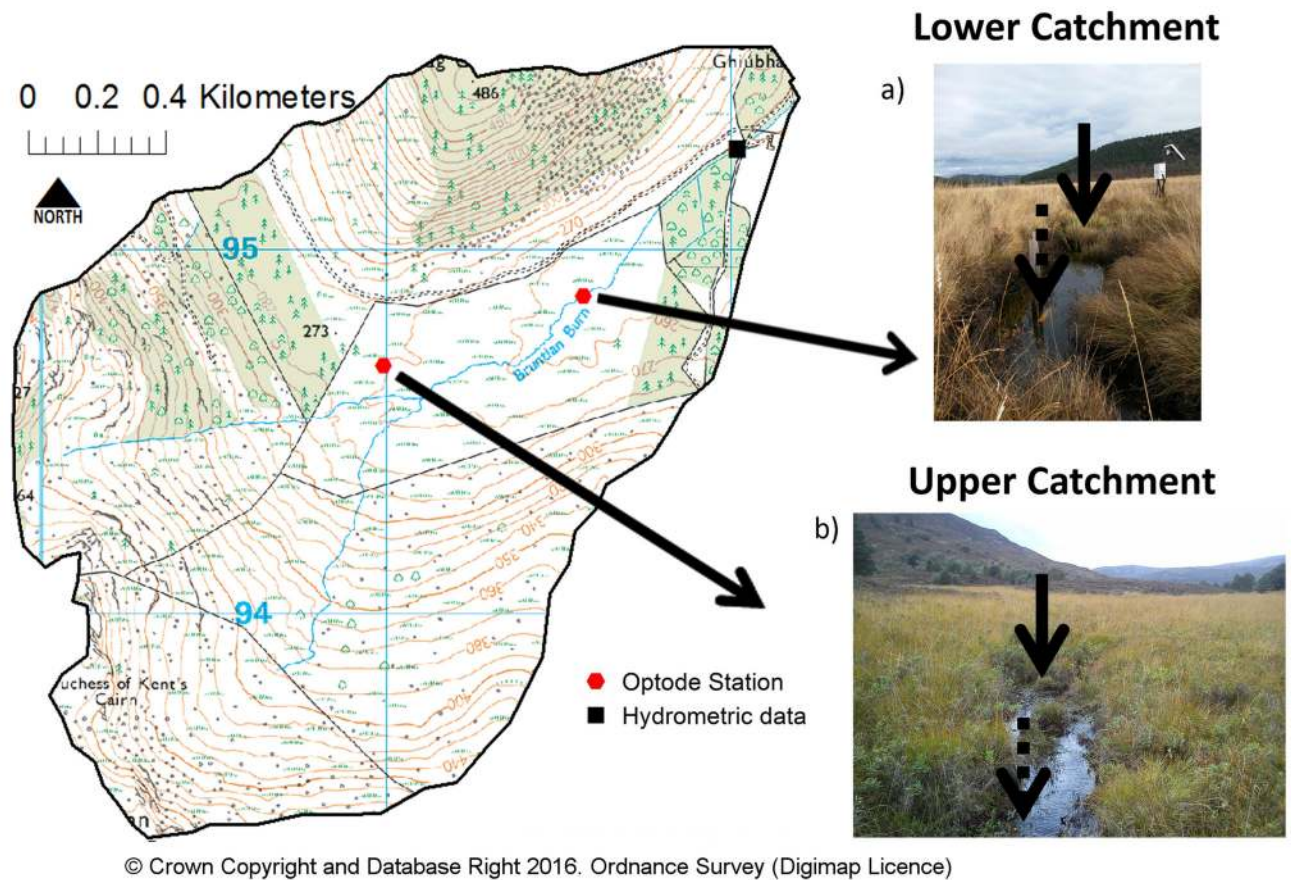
Lower Catchment

a)

0 0.2 0.4 Kilometers

NORTH

Ghubha

486

95

273

Bruntlan Burn

27

64

94

uchess of Kent's Cairn

Upper Catchment

b)

Optode Station

Hydrometric data

© Crown Copyright and Database Right 2016. Ordnance Survey (Digimap Licence)